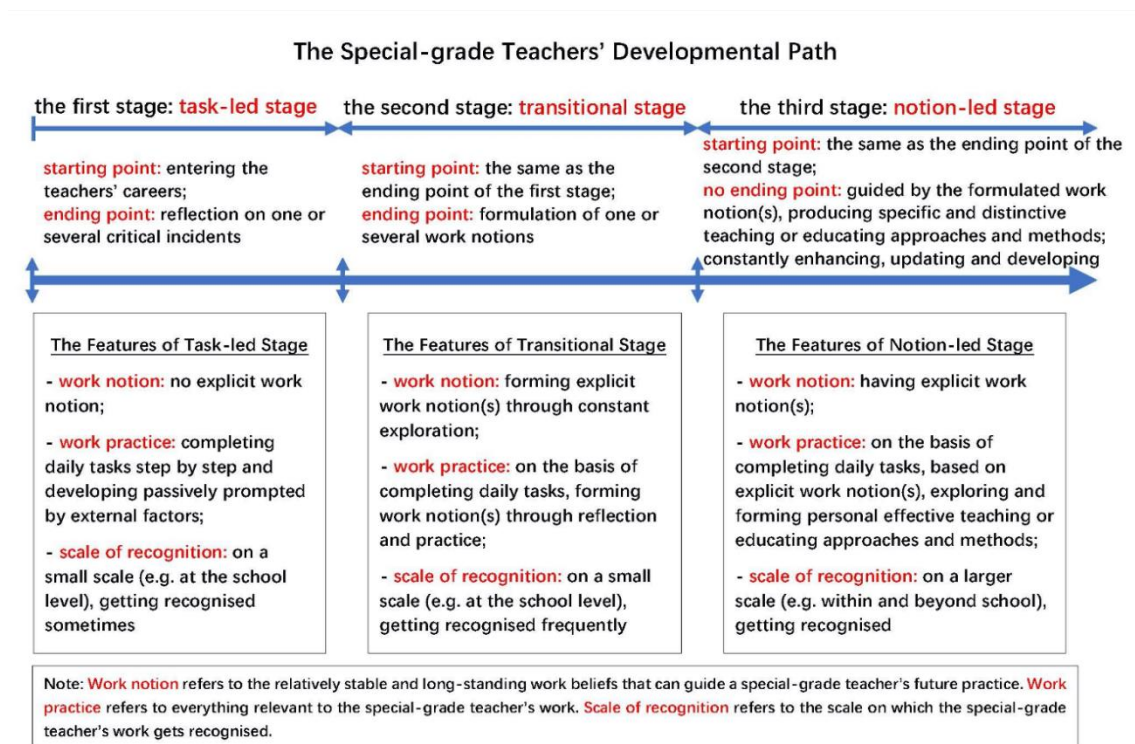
The Special-grade Teachers' Developmental Path

the first stage: task-led stage

starting point: entering the teachers' careers;
ending point: reflection on one or several critical incidents

the second stage: transitional stage

starting point: the same as the ending point of the first stage;
ending point: formulation of one or several work notions

the third stage: notion-led stage

starting point: the same as the ending point of the second stage;
no ending point: guided by the formulated work notion(s), producing specific and distinctive teaching or educating approaches and methods; constantly enhancing, updating and developing

The Features of Task-led Stage

- work notion: no explicit work notion;

- work practice: completing daily tasks step by step and developing passively prompted by external factors;

- scale of recognition: on a small scale (e.g. at the school level), getting recognised sometimes

The Features of Transitional Stage

- work notion: forming explicit work notion(s) through constant exploration;

- work practice: on the basis of completing daily tasks, forming work notion(s) through reflection and practice;

- scale of recognition: on a small scale (e.g. at the school level), getting recognised frequently

The Features of Notion-led Stage

- work notion: having explicit work notion(s);

- work practice: on the basis of completing daily tasks, based on explicit work notion(s), exploring and forming personal effective teaching or educating approaches and methods;

- scale of recognition: on a larger scale (e.g. within and beyond school), getting recognised

Note: Work notion refers to the relatively stable and long-standing work beliefs that can guide a special-grade teacher's future practice. Work practice refers to everything relevant to the special-grade teacher's work. Scale of recognition refers to the scale on which the special-grade teacher's work gets recognised.